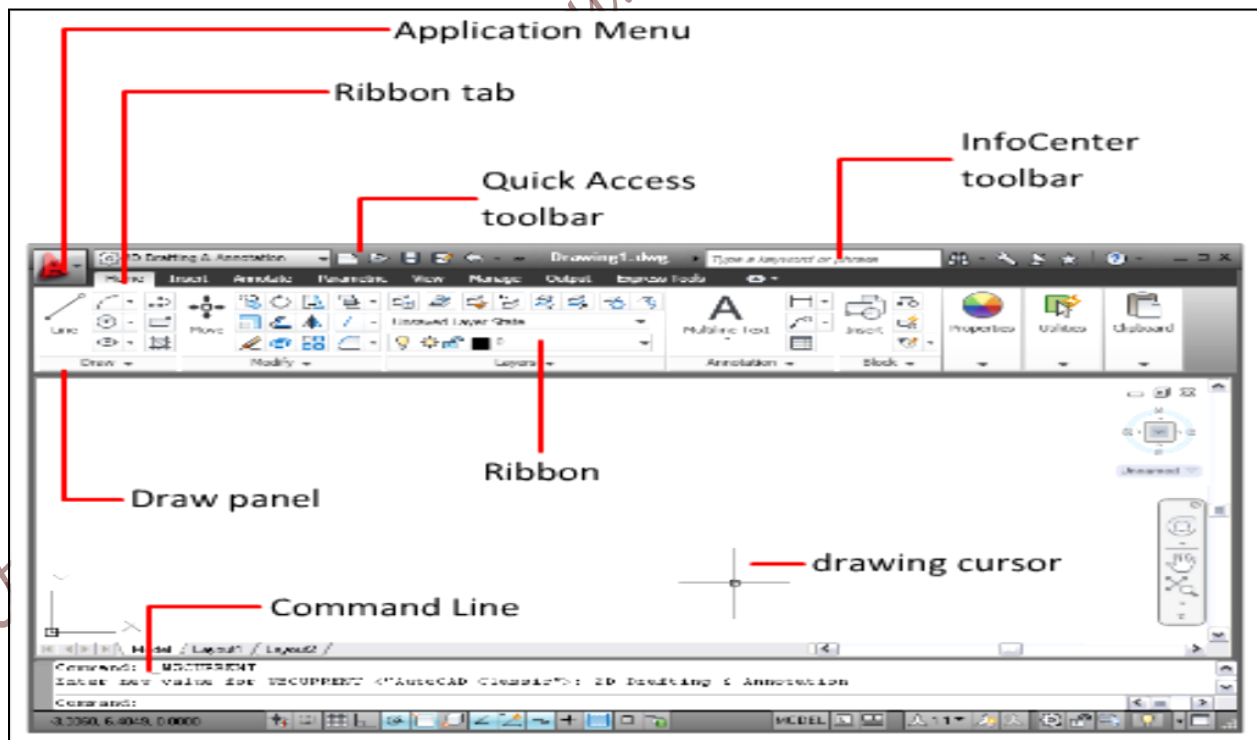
Application Menu

Ribbon tab

Quick Access toolbar

InfoCenter toolbar

2D Drafting & Annotation

Drawing1.dwg

Type a keyword or phrase

Home Insert Annotate Parametric View Manage Output Express Tools

Line

Move

Unsaved Layer State

Multiline Text

Insert

Properties

Utilities

Clipboard

Draw

Modify

Layers

Annotation

Block

Ribbon

Draw panel

Unnamed

drawing cursor

Command Line

Model / Layout1 / Layout2 /

Command: _WSCURRENT

Enter new value for WSCURRENT <"AutoCAD Classic">: 2D Drafting & Annotation

Command:

-3.2060, 6.4049, 0.0000

MODEL

1:1